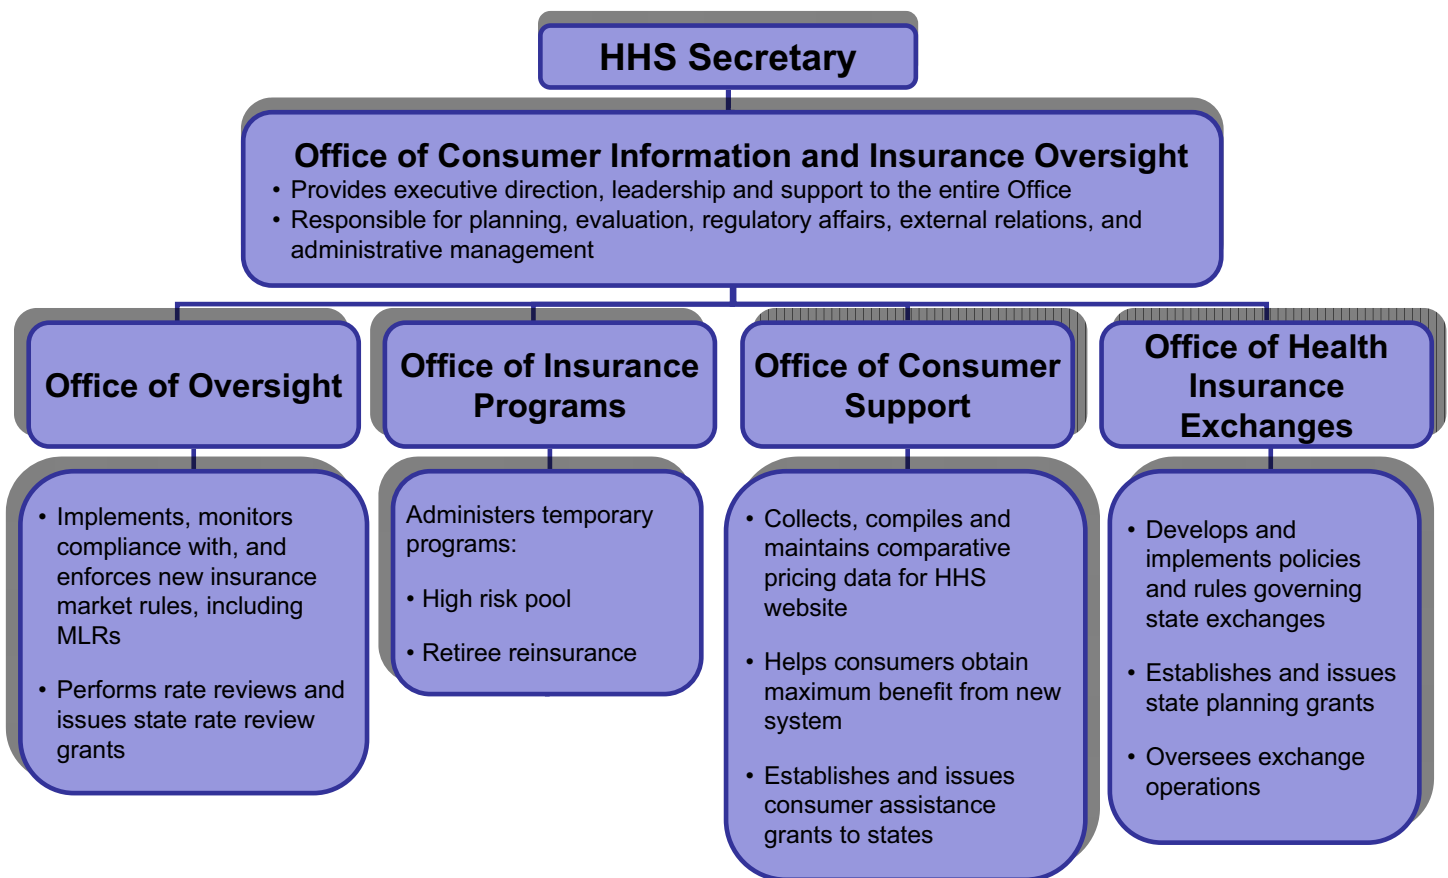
HHS Secretary

Office of Consumer Information and Insurance Oversight

• Provides executive direction, leadership and support to the entire Office
• Responsible for planning, evaluation, regulatory affairs, external relations, and administrative management

Office of Oversight

• Implements, monitors compliance with, and enforces new insurance market rules, including MLRs

• Performs rate reviews and issues state rate review grants

Office of Insurance Programs

Administers temporary programs:

• High risk pool

• Retiree reinsurance

Office of Consumer Support

• Collects, compiles and maintains comparative pricing data for HHS website

• Helps consumers obtain maximum benefit from new system

• Establishes and issues consumer assistance grants to states

Office of Health Insurance Exchanges

• Develops and implements policies and rules governing state exchanges

• Establishes and issues state planning grants

• Oversees exchange operations